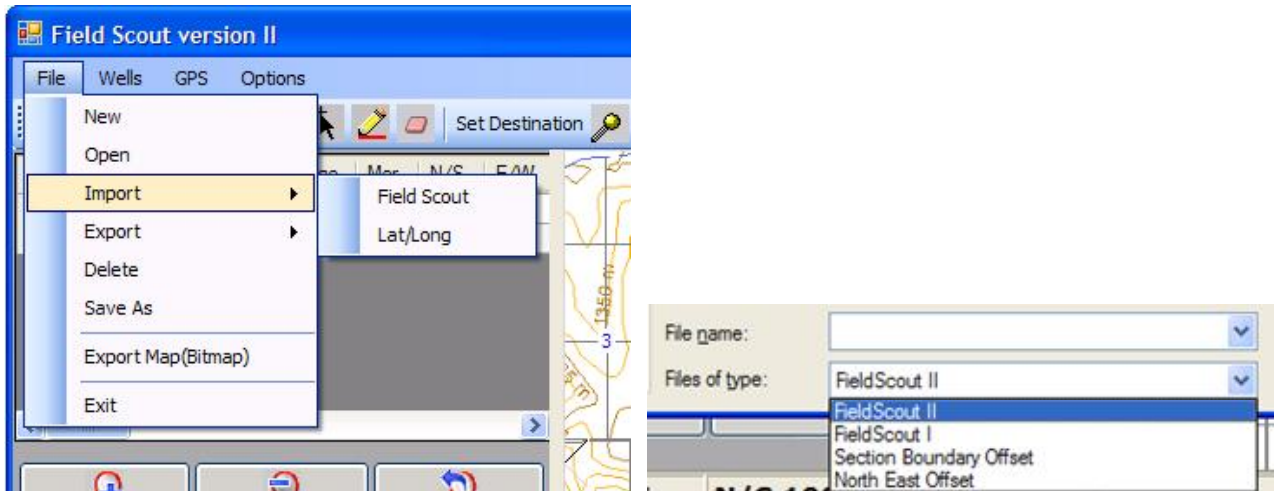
Field Scout version II

File Wells GPS Options

Set Destination

New
Open
Import
Export
Delete
Save As
Export Map(Bitmap)
Exit

Field Scout
Lat/Long

Mer N/S E/W

1350

3

File name:
Files of type: FieldScout II

FieldScout II
FieldScout I
Section Boundary Offset
North East Offset

N/S 1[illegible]